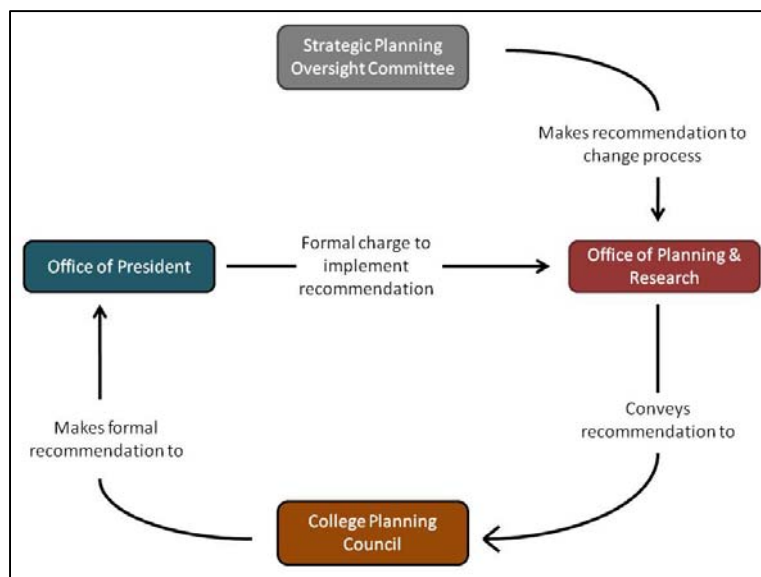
Strategic Planning Oversight Committee

Makes recommendation to change process

Office of President

Formal charge to implement recommendation

Office of Planning & Research

Makes formal recommendation to

Conveys recommendation to

College Planning Council